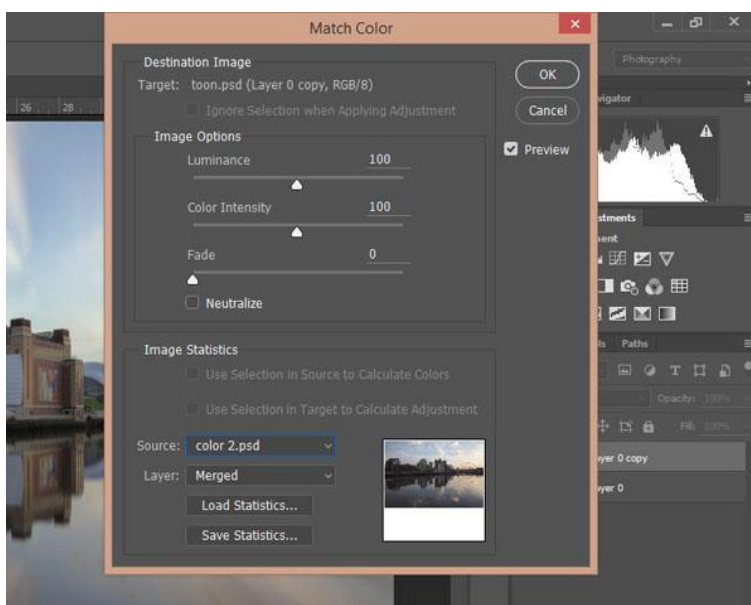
Match Color

Destination Image
Target: toon.psd (Layer 0 copy, RGB/8)
Ignore Selection when Applying Adjustment

Image Options
Luminance 100
Color Intensity 100
Fade 0
Neutralize

Image Statistics
Use Selection in Source to Calculate Colors
Use Selection in Target to Calculate Adjustment

Source: color 2.psd
Layer: Merged
Load Statistics...
Save Statistics...

OK
Cancel
Preview

Photography
vigator
stments
ent
ls Paths
Opacity: 100%
Fill: 100%
yer 0 copy
yer 0
26 28